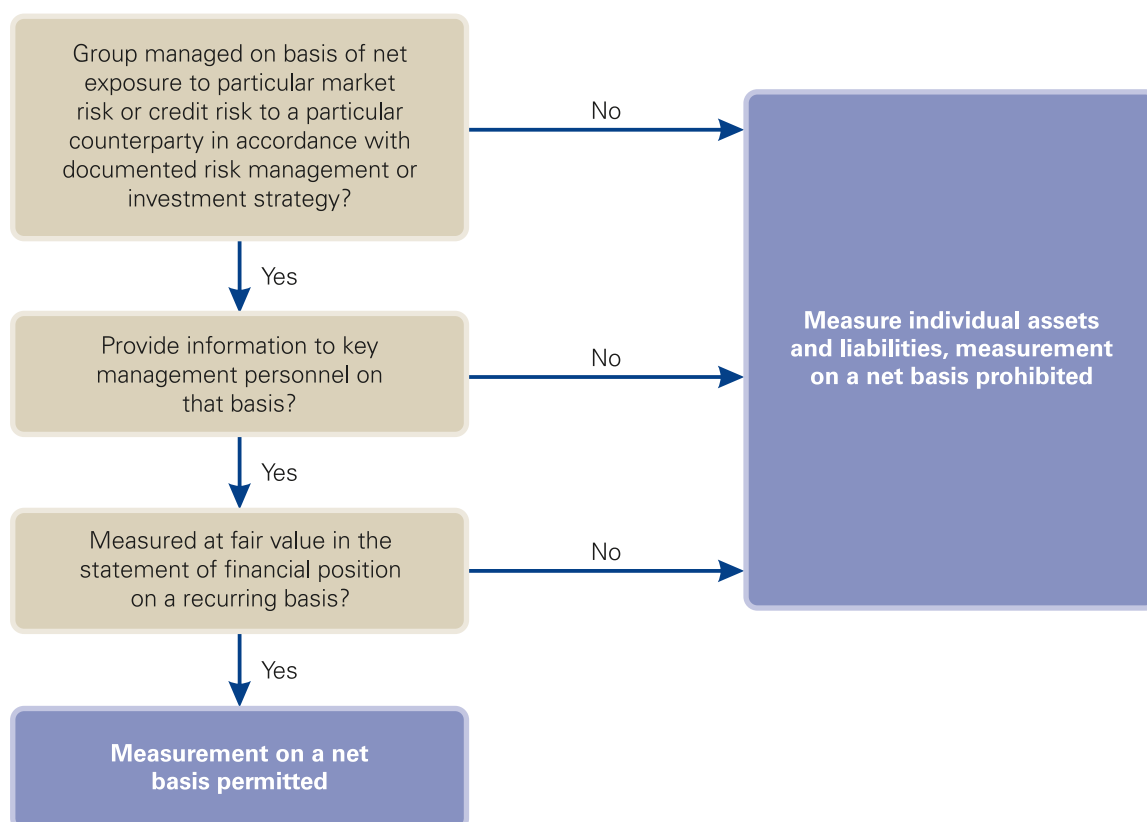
Group managed on basis of net exposure to particular market risk or credit risk to a particular counterparty in accordance with documented risk management or investment strategy?

No

Yes

Provide information to key management personnel on that basis?

No

Yes

Measured at fair value in the statement of financial position on a recurring basis?

No

Yes

Measure individual assets and liabilities, measurement on a net basis prohibited

Measurement on a net basis permitted